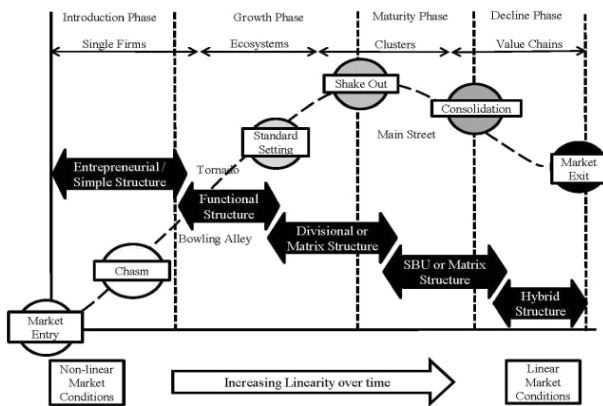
Introduction Phase

Growth Phase

Maturity Phase

Decline Phase

Single Firms

Ecosystems

Clusters

Value Chains

Shake Out

Consolidation

Standard Setting

Main Street

Entrepreneurial / Simple Structure

Tornado

Market Exit

Functional Structure

Bowling Alley

Divisional or Matrix Structure

Chasm

SBU or Matrix Structure

Hybrid Structure

Market Entry

Non-linear Market Conditions

Increasing Linearity over time

Linear Market Conditions